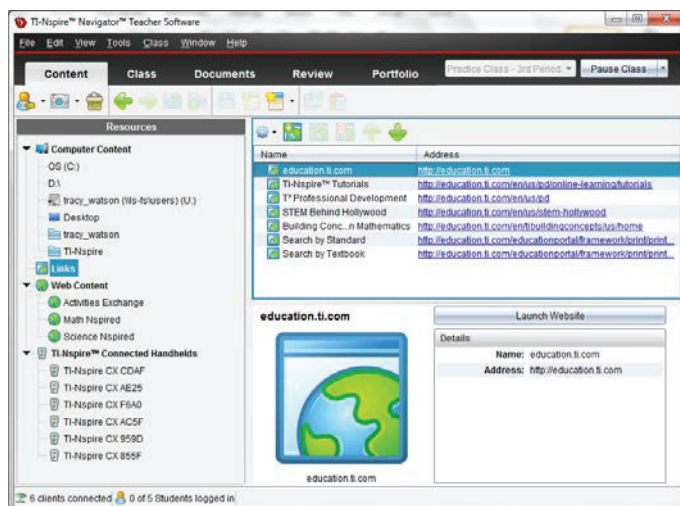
TI-Nspire™ Navigator™ Teacher Software

File Edit View Tools Class Window Help

Content Class Documents Review Portfolio

Practice Class - 3rd Period

Pause Class

Resources

Computer Content

OS (C:)

D:\

tracy_watson (\\ts-fs\users) (U:)

Desktop

tracy_watson

TI-Nspire

Links

Web Content

Activities Exchange

Math Nspired

Science Nspired

TI-Nspire™ Connected Handhelds

TI-Nspire CX CDAF

TI-Nspire CX AE25

TI-Nspire CX F6A0

TI-Nspire CX AC5F

TI-Nspire CX 959D

TI-Nspire CX 855F

| Name | Address |
|---|---|
| education.ti.com | http://education.ti.com |
| TI-Nspire™ Tutorials | http://education.ti.com/en/us/pd/online-learning/tutorials |
| T³ Professional Development | http://education.ti.com/en/us/pd |
| STEM Behind Hollywood | http://education.ti.com/en/us/stem-hollywood |
| Building Conc...n Mathematics | http://education.ti.com/en/tibuildingconcepts/us/home |
| Search by Standard | http://education.ti.com/educationportal/framework/print/print... |
| Search by Textbook | http://education.ti.com/educationportal/framework/print/print... |

education.ti.com

Launch Website

Details

Name: education.ti.com

Address: http://education.ti.com

education.ti.com

6 clients connected 0 of 5 Students logged in